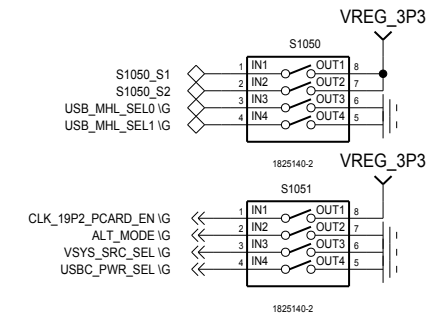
VREG_3P3

S1050

S1050_S1
S1050_S2
USB_MHL_SEL0 \G
USB_MHL_SEL1 \G

1 IN1
2 IN2
3 IN3
4 IN4

OUT1 8
OUT2 7
OUT3 6
OUT4 5

1825140-2

VREG_3P3

S1051

CLK_19P2_PCARD_EN \G
ALT_MODE \G
VSYS_SRC_SEL \G
USBC_PWR_SEL \G

1 IN1
2 IN2
3 IN3
4 IN4

OUT1 8
OUT2 7
OUT3 6
OUT4 5

1825140-2